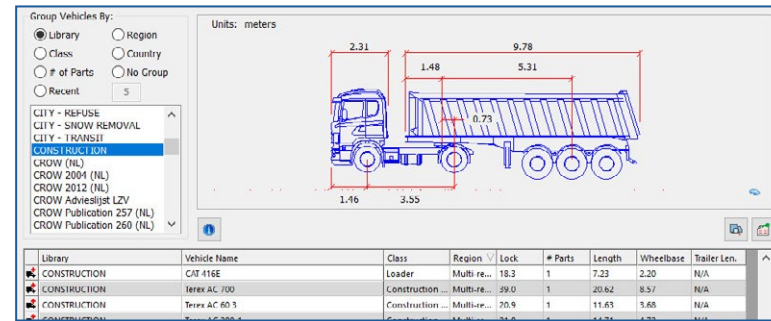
Group Vehicles By:

Library
Region
Class
Country
# of Parts
No Group
Recent
5

CITY - REFUSE
CITY - SNOW REMOVAL
CITY - TRANSIT
CONSTRUCTION
CROW (NL)
CROW 2004 (NL)
CROW 2012 (NL)
CROW Adviesliijst LZV
CROW Publication 257 (NL)
CROW Publication 260 (NL)

Units: meters

2.31
9.78
1.48
5.31
0.73
1.46
3.55

| | Library | Vehicle Name | Class | Region | Lock | # Parts | Length | Wheelbase | Trailer Len. |
|---|---|---|---|---|---|---|---|---|---|
| | CONSTRUCTION | CAT 416E | Loader | Multi-re... | 18.3 | 1 | 7.23 | 2.20 | N/A |
| | CONSTRUCTION | Terex AC 700 | Construction ... | Multi-re... | 39.0 | 1 | 20.62 | 8.57 | N/A |
| | CONSTRUCTION | Terex AC 60 3 | Construction ... | Multi-re... | 20.9 | 1 | 11.63 | 3.68 | N/A |
| | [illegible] | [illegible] | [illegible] | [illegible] | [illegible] | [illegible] | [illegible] | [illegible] | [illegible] |